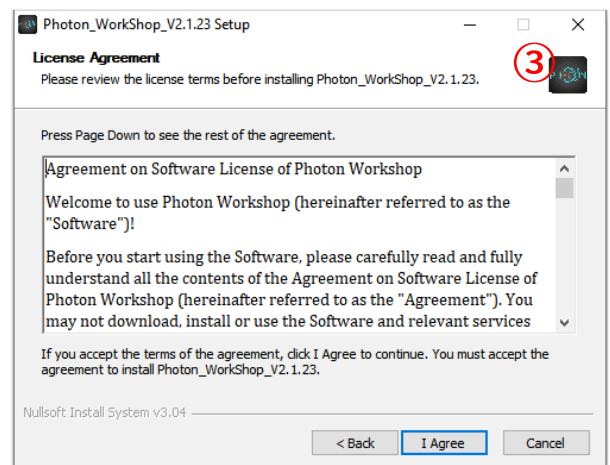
Photon_WorkShop_V2.1.23 Setup

License Agreement

Please review the license terms before installing Photon_WorkShop_V2.1.23.

③

Press Page Down to see the rest of the agreement.

Agreement on Software License of Photon Workshop

Welcome to use Photon Workshop (hereinafter referred to as the "Software")!

Before you start using the Software, please carefully read and fully understand all the contents of the Agreement on Software License of Photon Workshop (hereinafter referred to as the "Agreement"). You may not download, install or use the Software and relevant services

If you accept the terms of the agreement, click I Agree to continue. You must accept the agreement to install Photon_WorkShop_V2.1.23.

Nullsoft Install System v3.04

< Back

I Agree

Cancel